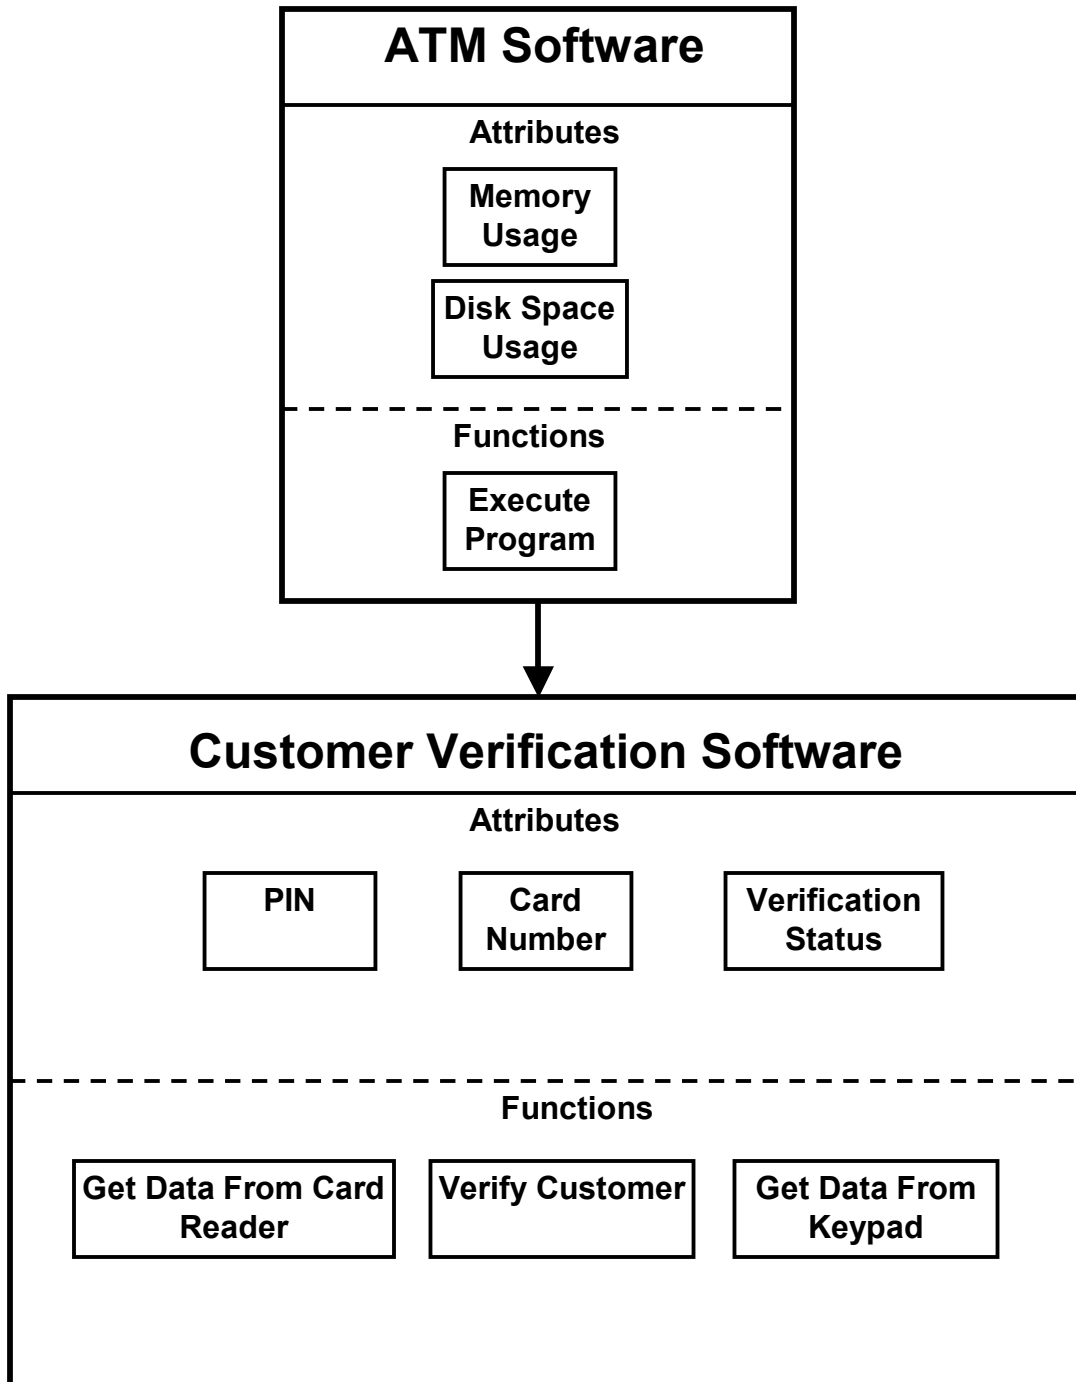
ATM Software

Attributes

Memory Usage

Disk Space Usage

Functions

Execute Program

Customer Verification Software

Attributes

PIN

Card Number

Verification Status

Functions

Get Data From Card Reader

Verify Customer

Get Data From Keypad